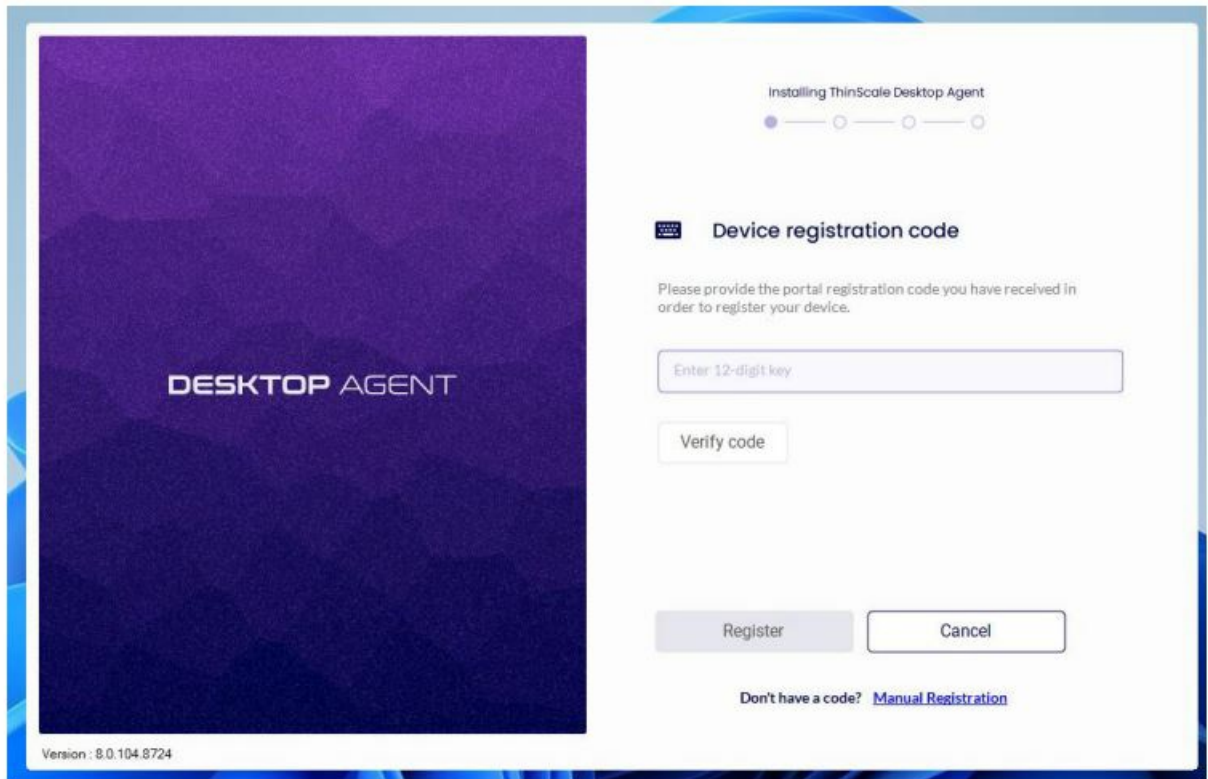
DESKTOP AGENT

Version : 8.0.104.8724

Installing ThinScale Desktop Agent

Device registration code

Please provide the portal registration code you have received in order to register your device.

Enter 12-digit key

Verify code

Register

Cancel

Don't have a code? Manual Registration